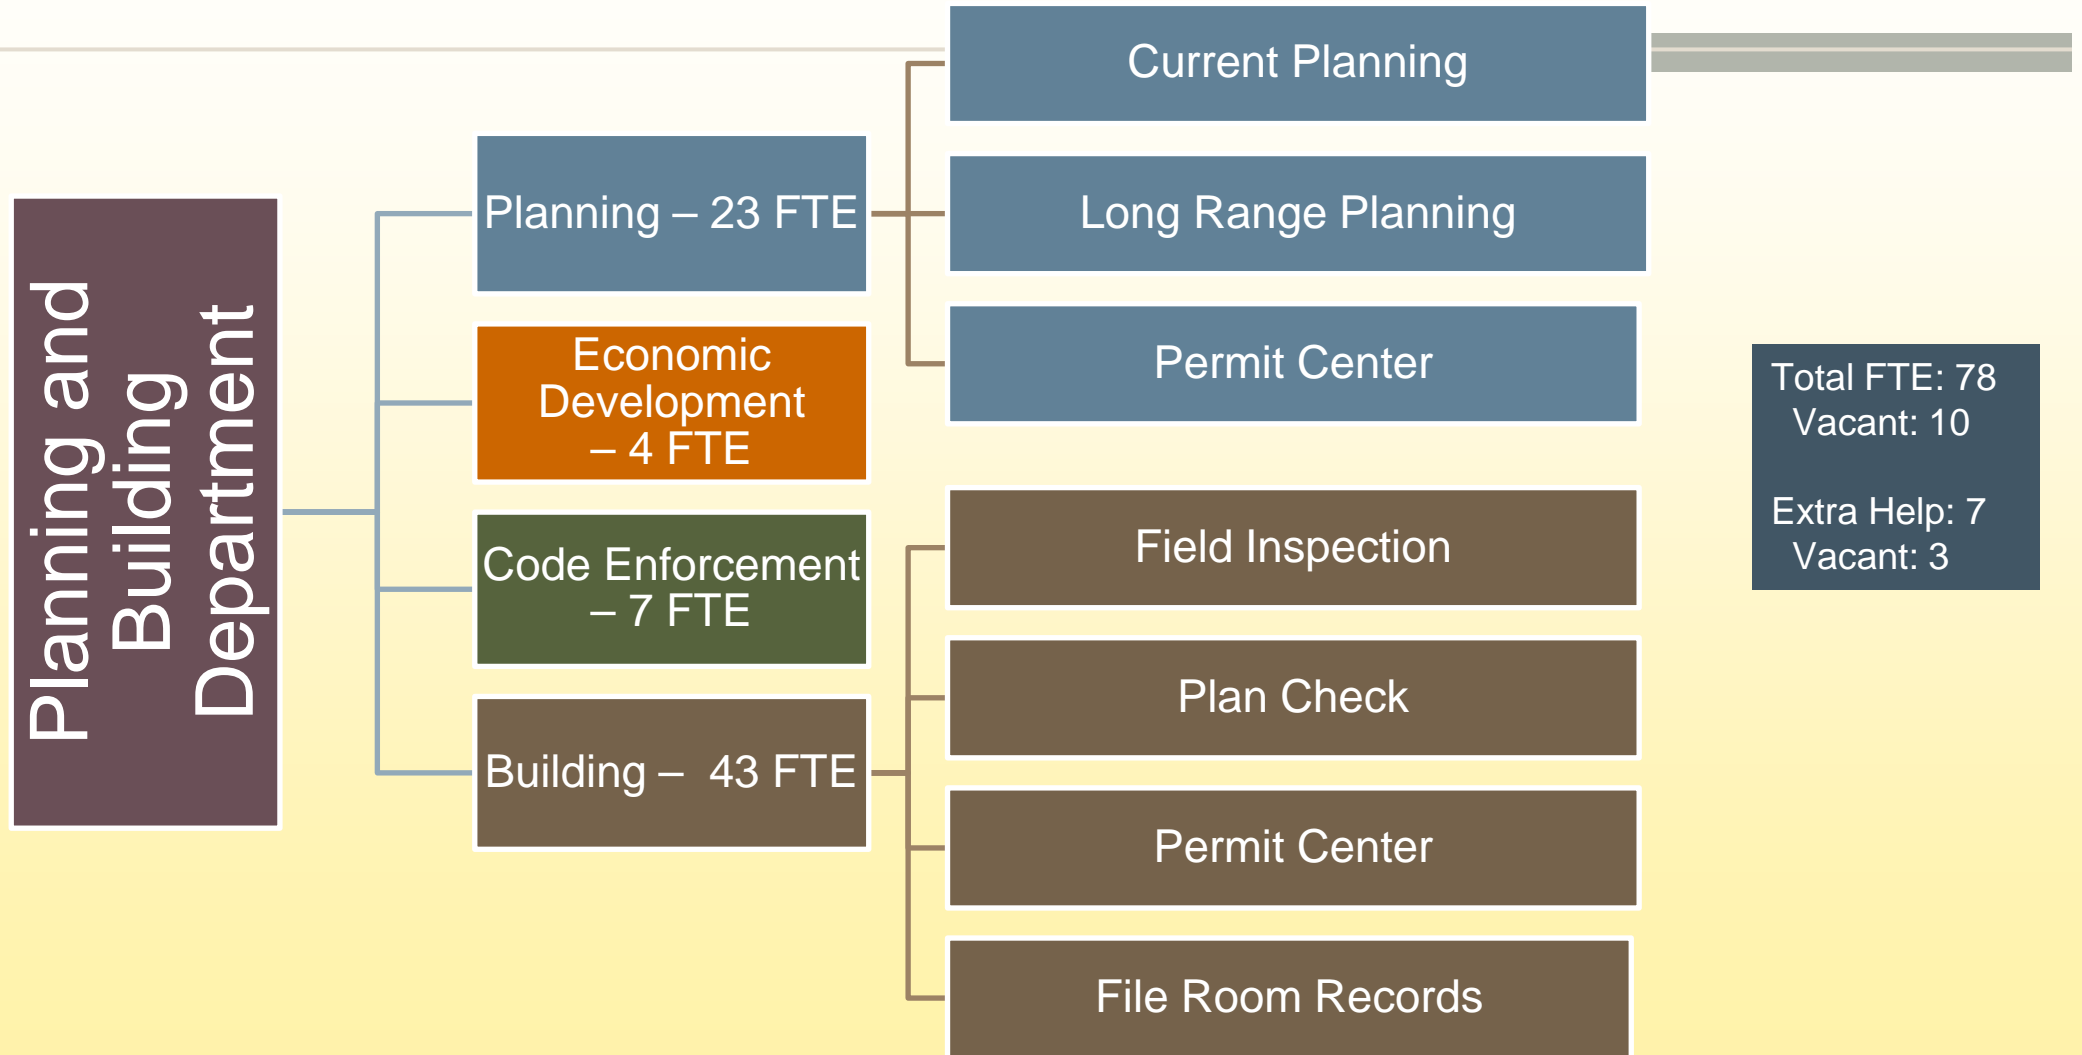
Planning and Building Department

Planning – 23 FTE

Economic Development – 4 FTE

Code Enforcement – 7 FTE

Building – 43 FTE

Current Planning

Long Range Planning

Permit Center

Field Inspection

Plan Check

Permit Center

File Room Records

Total FTE: 78
Vacant: 10

Extra Help: 7
Vacant: 3